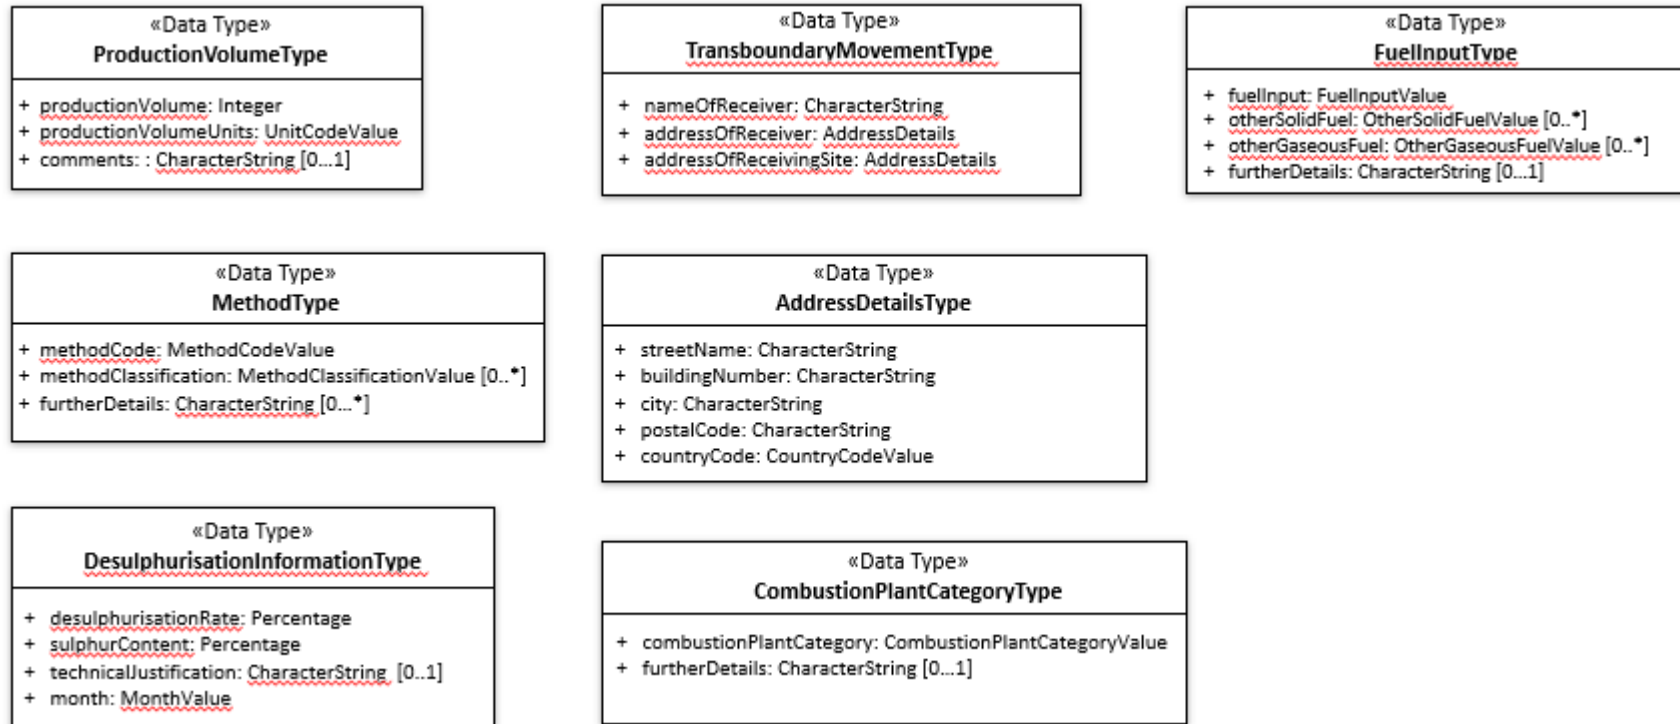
«Data Type»
ProductionVolumeType

+ productionVolume: Integer
+ productionVolumeUnits: UnitCodeValue
+ comments: : CharacterString [0...1]

«Data Type»
TransboundaryMovementType

+ nameOfReceiver: CharacterString
+ addressOfReceiver: AddressDetails
+ addressOfReceivingSite: AddressDetails

«Data Type»
FuelInputType

+ fuelInput: FuelInputValue
+ otherSolidFuel: OtherSolidFuelValue [0..*]
+ otherGaseousFuel: OtherGaseousFuelValue [0..*]
+ furtherDetails: CharacterString [0...1]

«Data Type»
MethodType

+ methodCode: MethodCodeValue
+ methodClassification: MethodClassificationValue [0..*]
+ furtherDetails: CharacterString [0...*]

«Data Type»
AddressDetailsType

+ streetName: CharacterString
+ buildingNumber: CharacterString
+ city: CharacterString
+ postalCode: CharacterString
+ countryCode: CountryCodeValue

«Data Type»
DesulphurisationInformationType

+ desulphurisationRate: Percentage
+ sulphurContent: Percentage
+ technicalJustification: CharacterString [0..1]
+ month: MonthValue

«Data Type»
CombustionPlantCategoryType

+ combustionPlantCategory: CombustionPlantCategoryValue
+ furtherDetails: CharacterString [0...1]